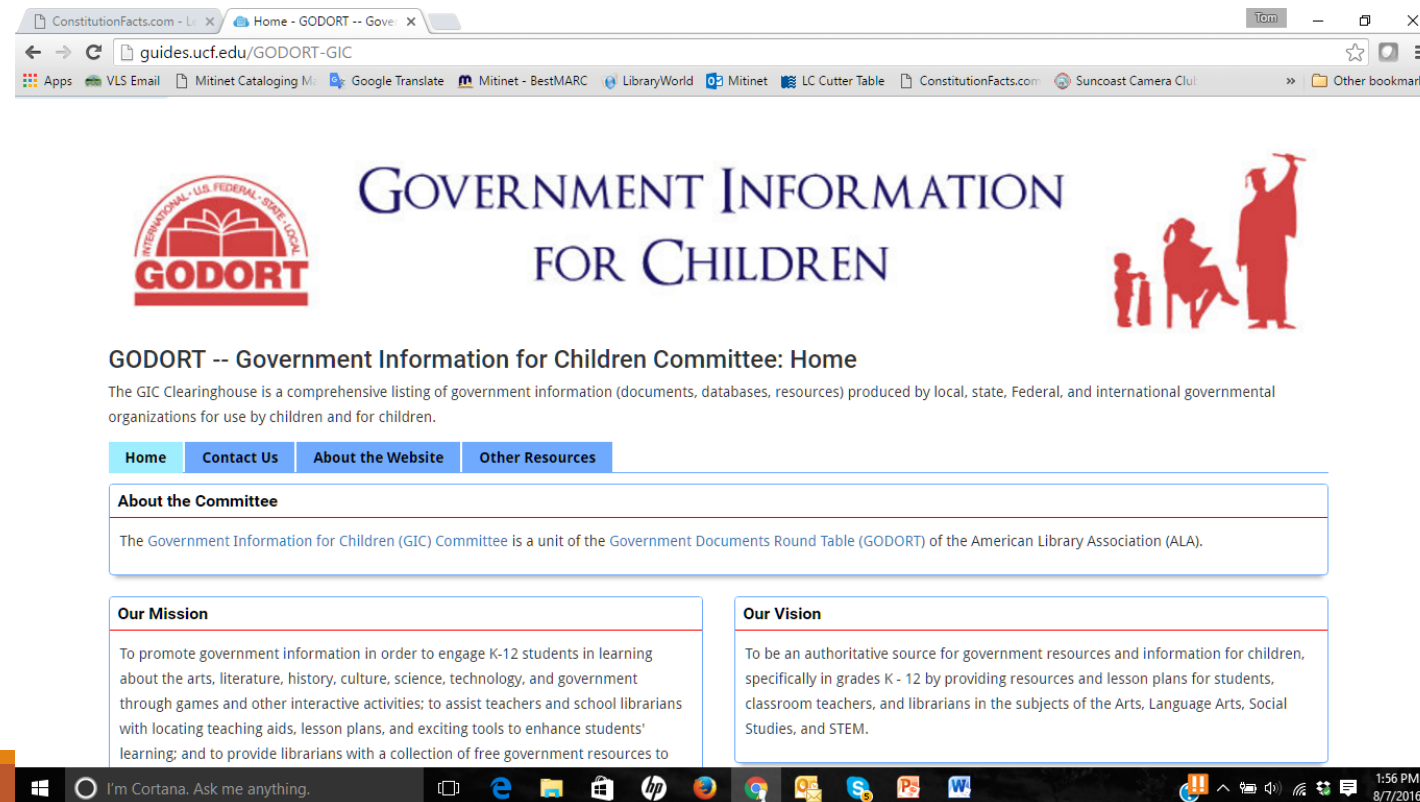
ConstitutionFacts.com - Le ×
Home - GODORT -- Gover ×
Tom
guides.ucf.edu/GODORT-GIC
Apps VLS Email Mitinet Cataloging Ma Google Translate Mitinet - BestMARC LibraryWorld Mitinet LC Cutter Table ConstitutionFacts.com Suncoast Camera Club » Other bookmarks

INTERNATIONAL · U.S. FEDERAL · STATE · LOCAL
GODORT

GOVERNMENT INFORMATION FOR CHILDREN

GODORT -- Government Information for Children Committee: Home

The GIC Clearinghouse is a comprehensive listing of government information (documents, databases, resources) produced by local, state, Federal, and international governmental organizations for use by children and for children.

Home | Contact Us | About the Website | Other Resources

About the Committee

The Government Information for Children (GIC) Committee is a unit of the Government Documents Round Table (GODORT) of the American Library Association (ALA).

Our Mission

To promote government information in order to engage K-12 students in learning about the arts, literature, history, culture, science, technology, and government through games and other interactive activities; to assist teachers and school librarians with locating teaching aids, lesson plans, and exciting tools to enhance students' learning; and to provide librarians with a collection of free government resources to

Our Vision

To be an authoritative source for government resources and information for children, specifically in grades K - 12 by providing resources and lesson plans for students, classroom teachers, and librarians in the subjects of the Arts, Language Arts, Social Studies, and STEM.

I'm Cortana. Ask me anything.
1:56 PM
8/7/2016